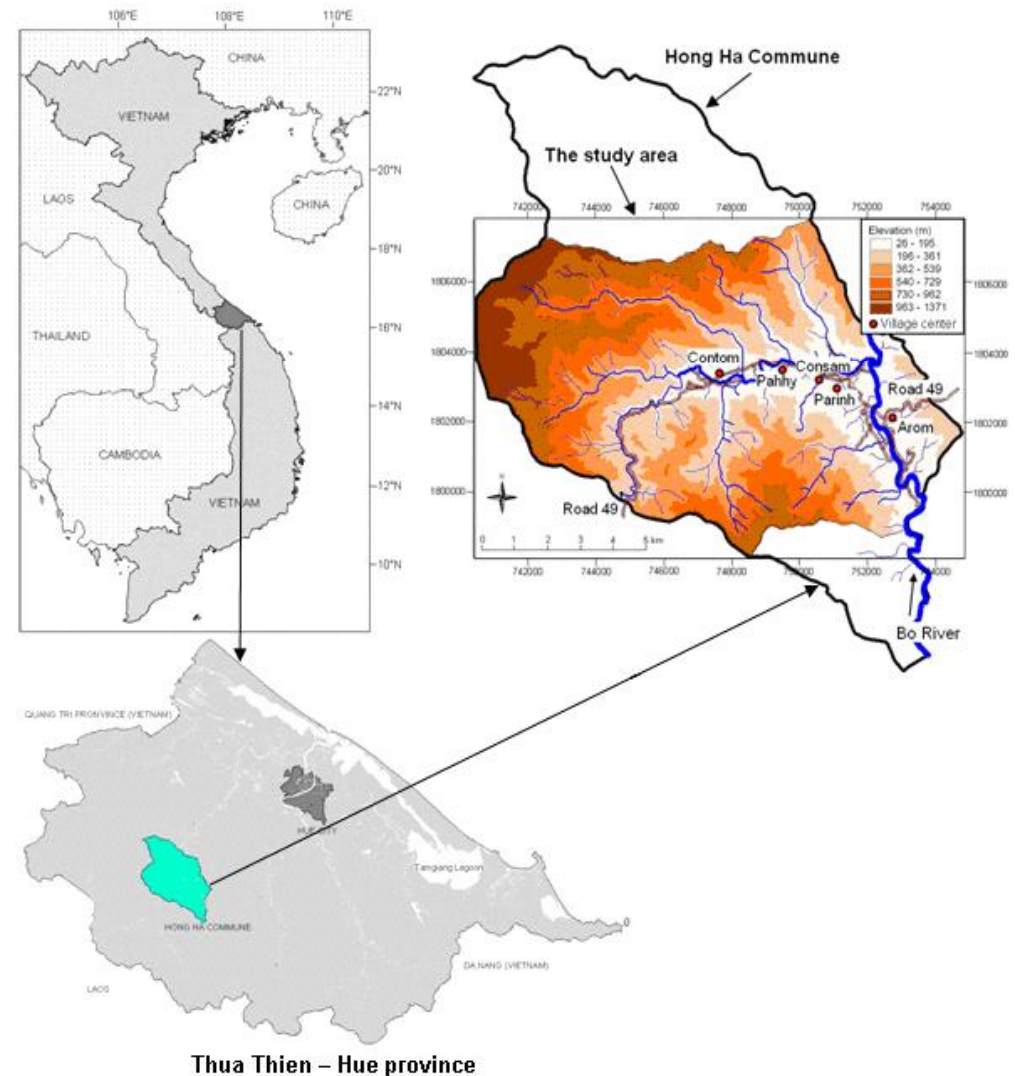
106°E 108°E 110°E

CHINA
22°N
VIETNAM
20°N
LAOS
CHINA
18°N
16°N
THAILAND
14°N
CAMBODIA
12°N
VIETNAM
10°N

Hong Ha Commune

The study area

742000 744000 746000 748000 750000 752000 754000

Elevation (m)
26 - 195
196 - 361
362 - 539
540 - 729
730 - 962
963 - 1371
Village center

1806000
1804000
1802000
1800000

Contom
Pahhy
Consam
Parinh
Road 49
Arom
Road 49

0 1 2 3 4 5 km

742000 744000 746000 748000 750000 752000 754000

Bo River

QUANG TRI PROVINCE (VIETNAM)
HUE CITY
Tamgiang Lagoon
HONG HA COMMUNE
DA NANG (VIETNAM)
LAOS

Thua Thien – Hue province